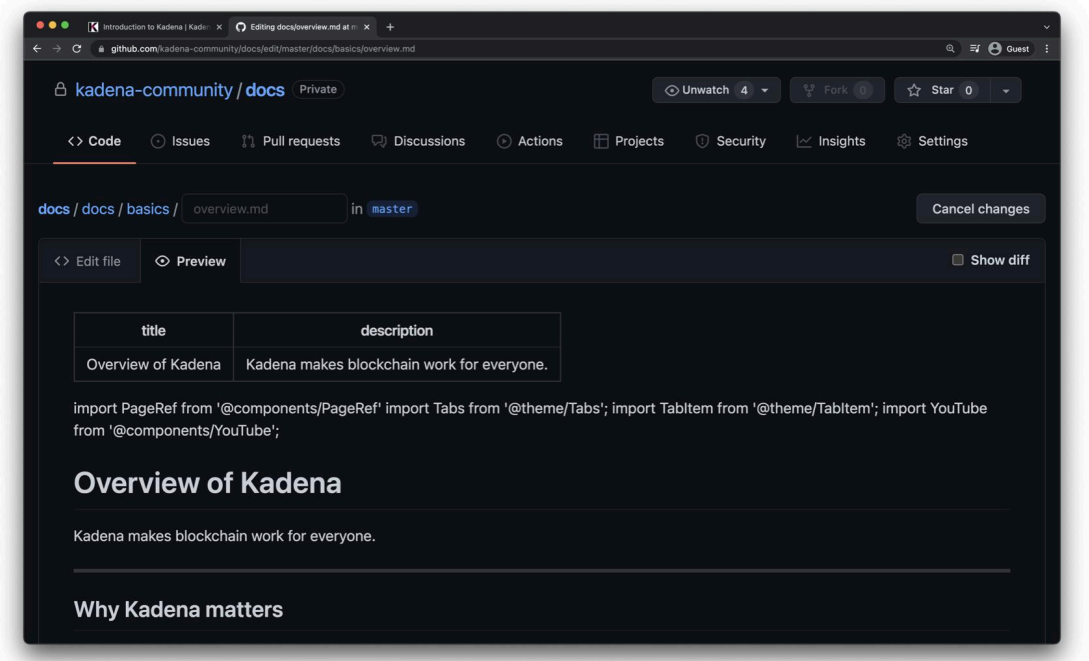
Introduction to Kadena | Kade
Editing docs/overview.md at m
+
github.com/kadena-community/docs/edit/master/docs/basics/overview.md
Guest

kadena-community / docs Private
Unwatch 4
Fork 0
Star 0

Code
Issues
Pull requests
Discussions
Actions
Projects
Security
Insights
Settings

docs / docs / basics / overview.md in master
Cancel changes

Edit file
Preview
Show diff

| title | description |
|---|---|
| Overview of Kadena | Kadena makes blockchain work for everyone. |

import PageRef from '@components/PageRef' import Tabs from '@theme/Tabs'; import TabItem from '@theme/TabItem'; import YouTube from '@components/YouTube';

Overview of Kadena

Kadena makes blockchain work for everyone.

Why Kadena matters